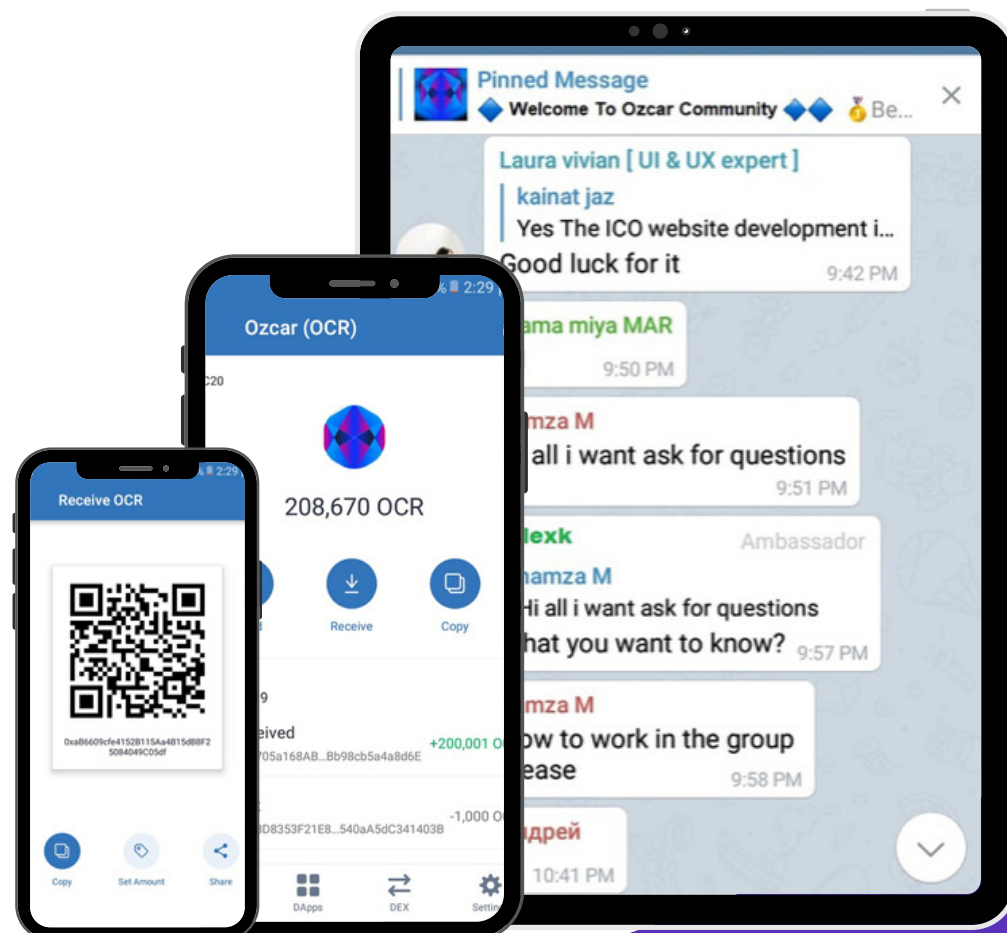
Pinned Message
🔷 Welcome To Ozcar Community 🔷🔷 🥇Be...

Laura vivian [ UI & UX expert ]
kainat jaz
Yes The ICO website development i...
Good luck for it
9:42 PM

ama miya MAR
9:50 PM

mza M
all i want ask for questions
9:51 PM

lexk
Ambassador
hamza M
Hi all i want ask for questions
hat you want to know?
9:57 PM

mza M
ow to work in the group
ease
9:58 PM

дрей
10:41 PM

2:29
Ozcar (OCR)
C20
208,670 OCR
Receive
Copy
9
eived
705a168AB...Bb98cb5a4a8d6E
+200,001 O
-1,000 O
3D8353F21E8...540aA5dC341403B
DApps
DEX
Settin

2:29
Receive OCR
0xaB6609cfe4152B115Aa4B15dB8F25084049C05df
Copy
Set Amount
Share